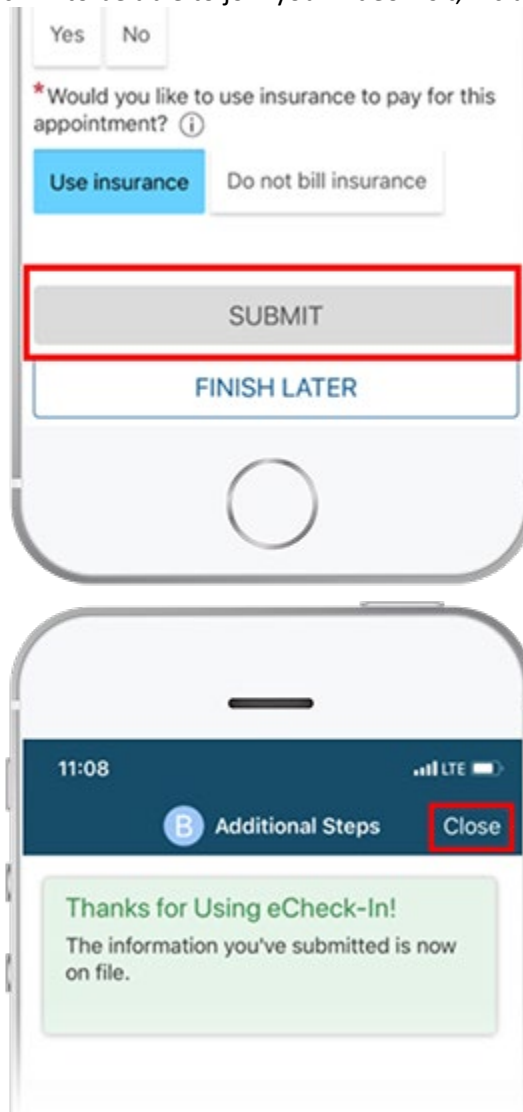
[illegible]

Yes No

*Would you like to use insurance to pay for this appointment? ⓘ

Use insurance Do not bill insurance

SUBMIT

FINISH LATER

11:08

LTE

B Additional Steps Close

Thanks for Using eCheck-In!

The information you've submitted is now on file.